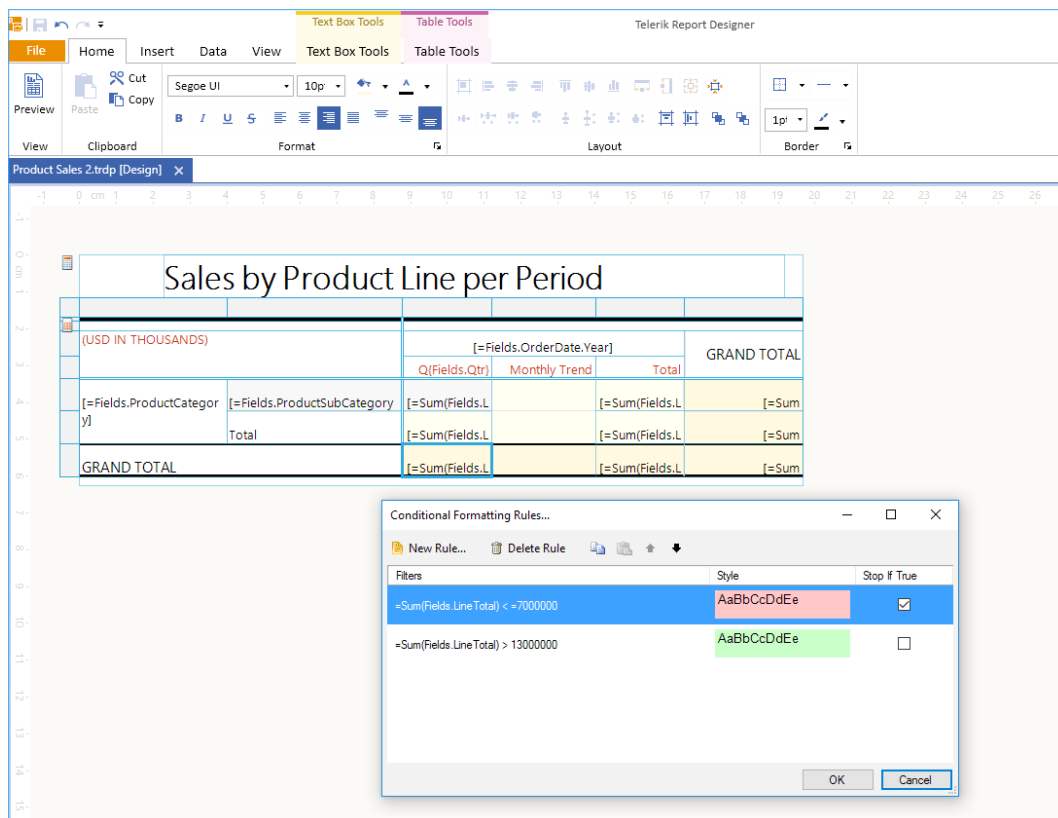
Text Box Tools Table Tools Telerik Report Designer

File Home Insert Data View Text Box Tools Table Tools

Preview Paste Cut Copy Segoe UI 10pt 1pt

View Clipboard Format Layout Border

Product Sales 2.trdp [Design] ×

-1 0 cm 1 2 3 4 5 6 7 8 9 10 11 12 13 14 15 16 17 18 19 20 21 22 23 24 25 26

Sales by Product Line per Period

| (USD IN THOUSANDS) | | [=Fields.OrderDate.Year] | | | GRAND TOTAL |
|---|---|---|---|---|---|
| | | Q{Fields.Qtr} | Monthly Trend | Total | |
| [=Fields.ProductCategory] | [=Fields.ProductSubCategory | [=Sum(Fields.L | | [=Sum(Fields.L | [=Sum |
| | Total | [=Sum(Fields.L | | [=Sum(Fields.L | [=Sum |
| GRAND TOTAL | | [=Sum(Fields.L | | [=Sum(Fields.L | [=Sum |

Conditional Formatting Rules...

New Rule... Delete Rule

| Filters | Style | Stop If True |
|---|---|---|
| =Sum(Fields.LineTotal) < =7000000 | AaBbCcDdEe | ☑ |
| =Sum(Fields.LineTotal) > 13000000 | AaBbCcDdEe | ☐ |

OK Cancel